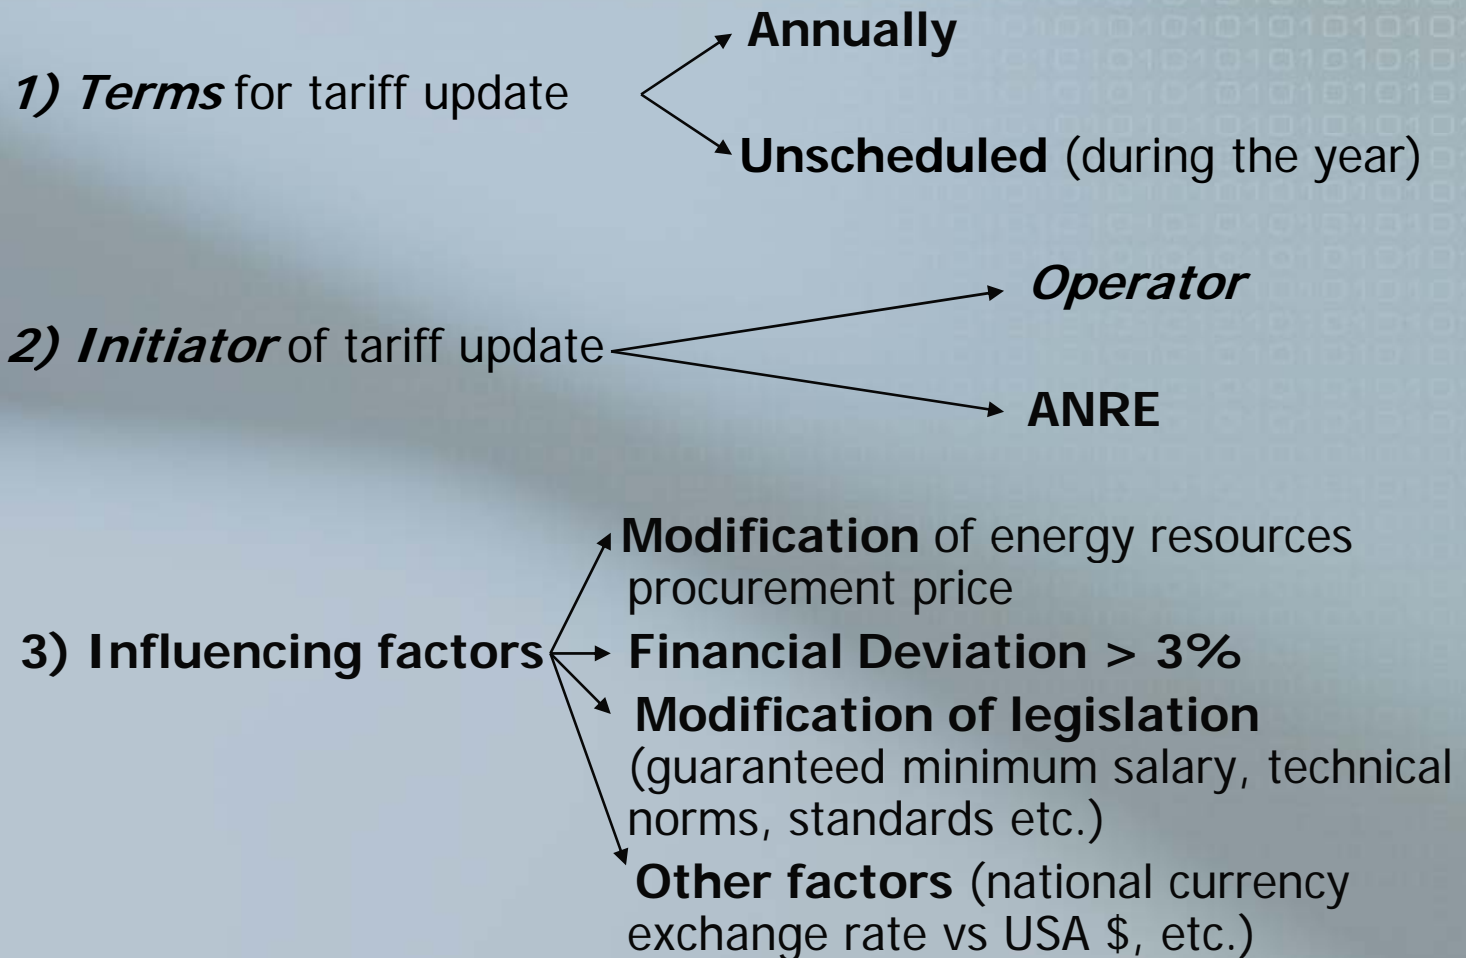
1) Terms for tariff update

Annually

Unscheduled (during the year)

2) Initiator of tariff update

Operator

ANRE

3) Influencing factors

Modification of energy resources procurement price

Financial Deviation > 3%

Modification of legislation (guaranteed minimum salary, technical norms, standards etc.)

Other factors (national currency exchange rate vs USA $, etc.)